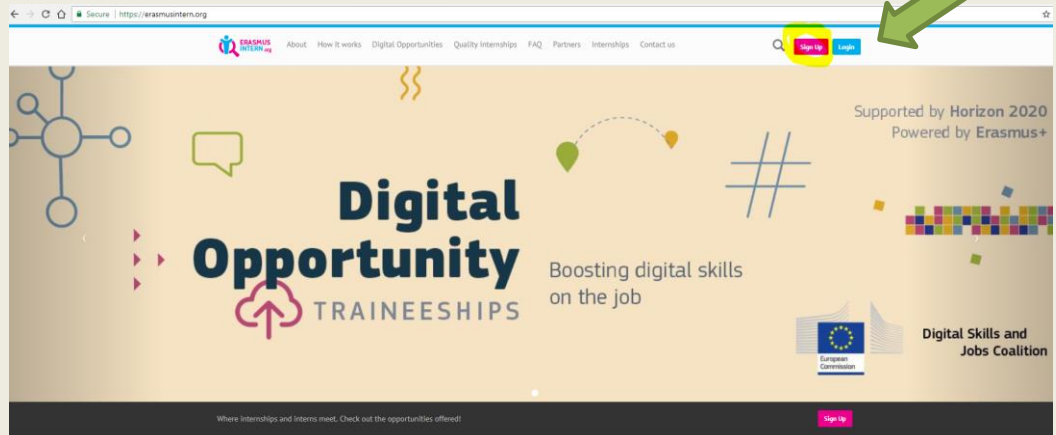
Secure | https://erasmusintern.org

ERASMUS INTERN .org

About How it works Digital Opportunities Quality Internships FAQ Partners Internships Contact us

Sign Up Login

Supported by Horizon 2020
Powered by Erasmus+

Digital Opportunity TRAINEESHIPS

Boosting digital skills on the job

European Commission

Digital Skills and Jobs Coalition

Where internships and interns meet. Check out the opportunities offered!

Sign Up